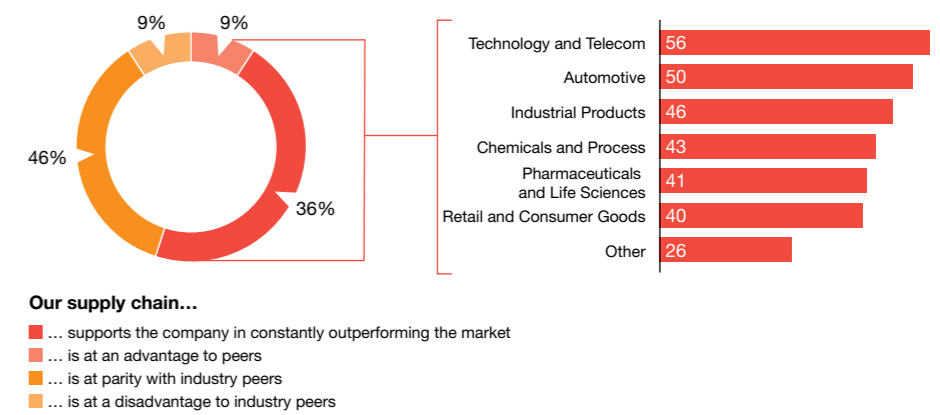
9%
9%
46%
36%

| Industry | Value |
|---|---|
| Technology and Telecom | 56 |
| Automotive | 50 |
| Industrial Products | 46 |
| Chemicals and Process | 43 |
| Pharmaceuticals and Life Sciences | 41 |
| Retail and Consumer Goods | 40 |
| Other | 26 |

**Our supply chain…**

… supports the company in constantly outperforming the market
… is at an advantage to peers
… is at parity with industry peers
… is at a disadvantage to industry peers